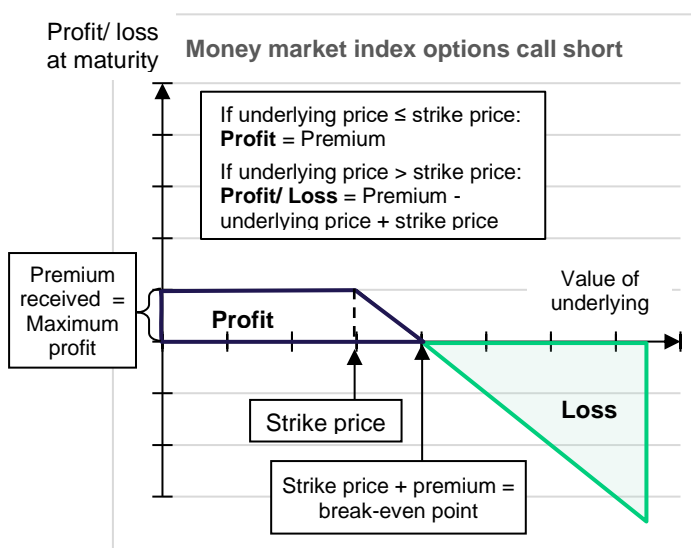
Profit/ loss at maturity

Money market index options call short

If underlying price ≤ strike price:
**Profit** = Premium
If underlying price > strike price:
**Profit/ Loss** = Premium - underlying price + strike price

Premium received = Maximum profit

Value of underlying

Profit

Loss

Strike price

Strike price + premium = break-even point